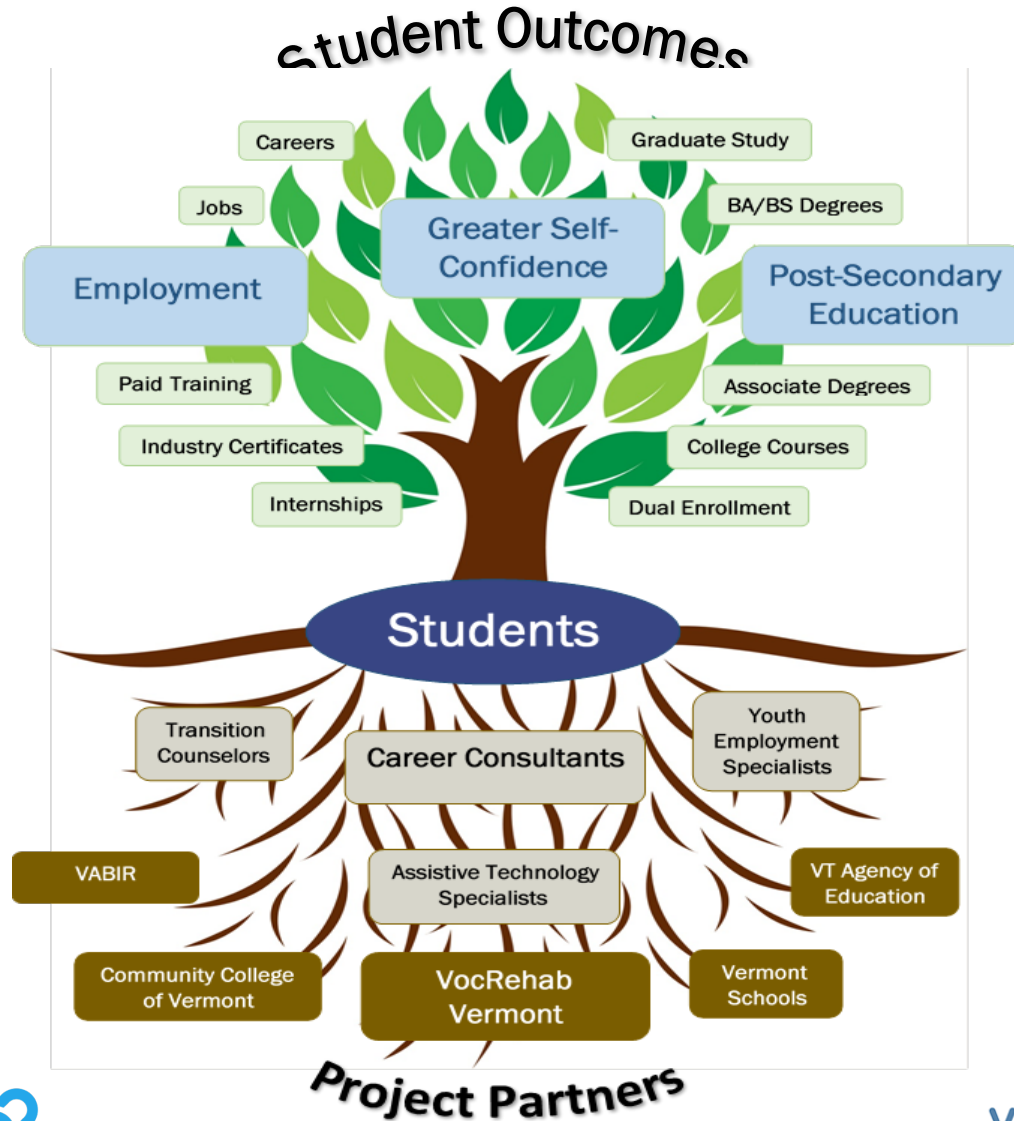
Student Outcomes

Careers

Graduate Study

Jobs

BA/BS Degrees

Greater Self-Confidence

Employment

Post-Secondary Education

Paid Training

Associate Degrees

Industry Certificates

College Courses

Internships

Dual Enrollment

Students

Transition Counselors

Career Consultants

Youth Employment Specialists

VABIR

Assistive Technology Specialists

VT Agency of Education

Community College of Vermont

VocRehab Vermont

Vermont Schools

Project Partners